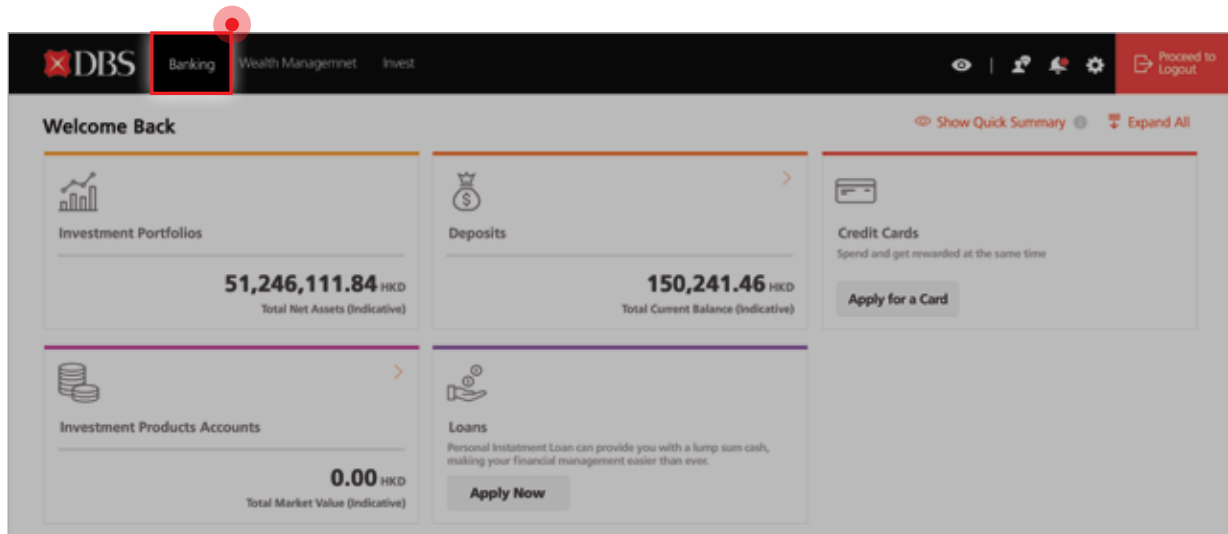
DBS Banking Wealth Managemnet Invest

Proceed to Logout

Welcome Back

Show Quick Summary

Expand All

Investment Portfolios

51,246,111.84 HKD

Total Net Assets (Indicative)

Deposits

150,241.46 HKD

Total Current Balance (Indicative)

Credit Cards

Spend and get rewarded at the same time

Apply for a Card

Investment Products Accounts

0.00 HKD

Total Market Value (Indicative)

Loans

Personal Instalment Loan can provide you with a lump sum cash, making your financial management easier than ever.

Apply Now